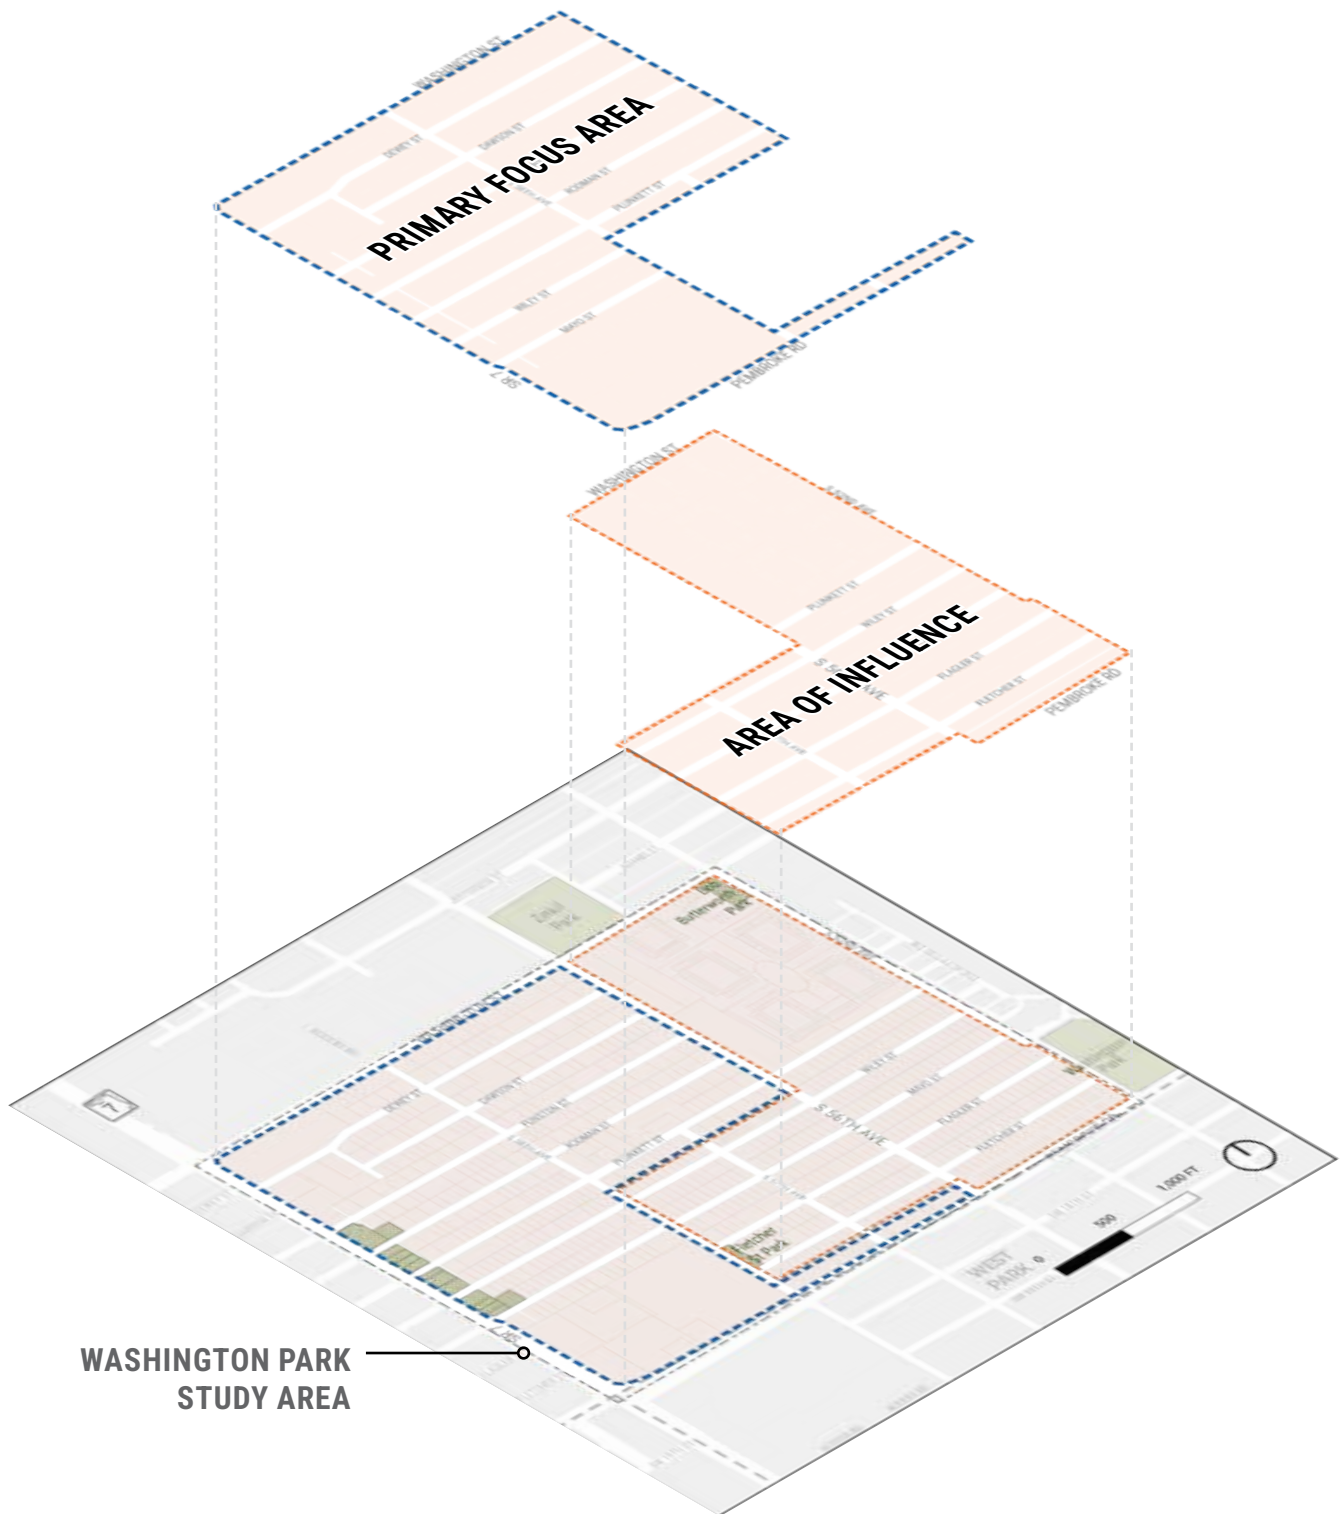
WASHINGTON ST

DEWEY ST

DAWSON ST

PRIMARY FOCUS AREA

RODMAN ST

PLUNKETT ST

RILEY ST

MAYO ST

PEMBROKE RD

WASHINGTON ST

PLUNKETT ST

RILEY ST

S 56TH AVE

AREA OF INFLUENCE

FLAGLER ST

FLETCHER ST

PEMBROKE RD

Zinkil Park

Butterworth Park

DEWEY ST

DAWSON ST

RODMAN ST

PLUNKETT ST

RILEY ST

MAYO ST

S 56TH AVE

FLAGLER ST

FLETCHER ST

Fletcher Park

WEST PARK

0

500

1,000 FT

WASHINGTON PARK STUDY AREA